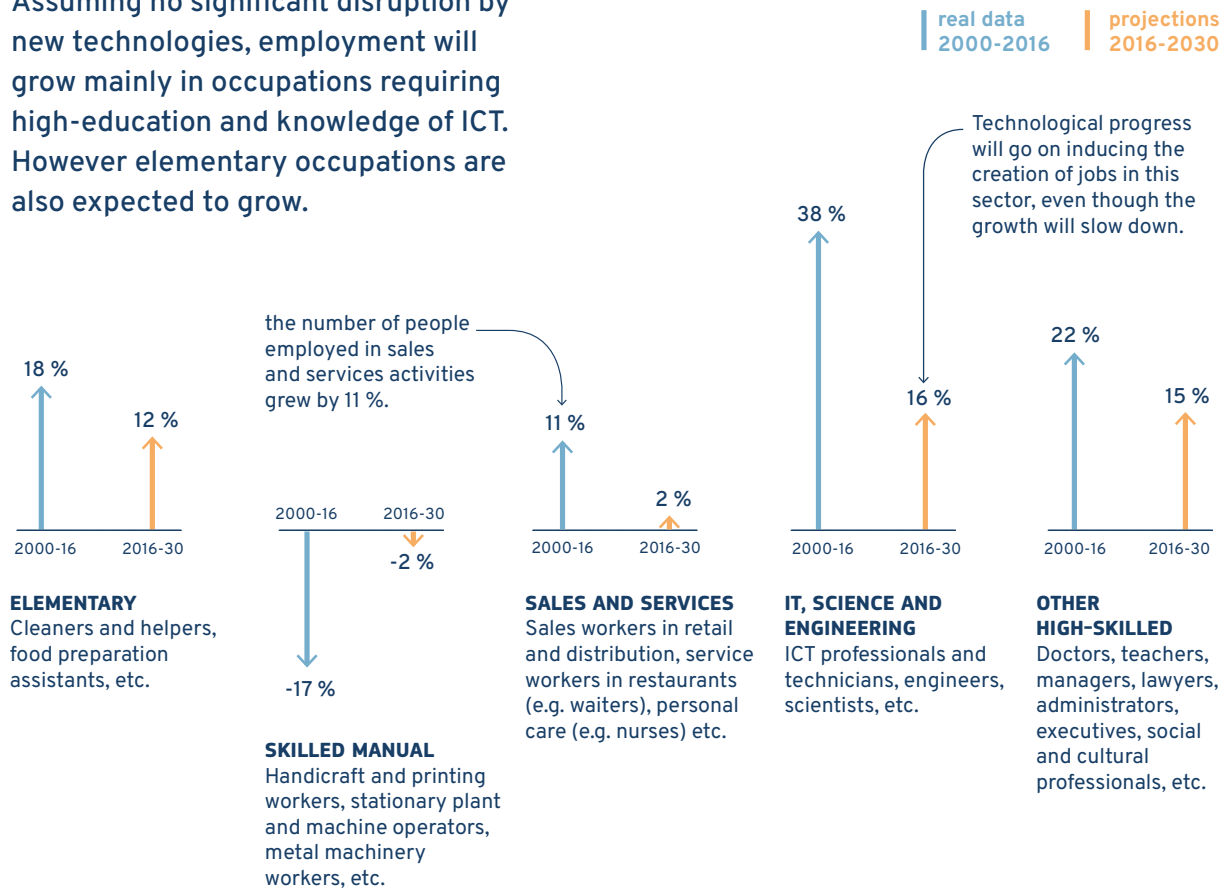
Assuming no significant disruption by new technologies, employment will grow mainly in occupations requiring high-education and knowledge of ICT. However elementary occupations are also expected to grow.

real data 2000-2016

projections 2016-2030

Technological progress will go on inducing the creation of jobs in this sector, even though the growth will slow down.

the number of people employed in sales and services activities grew by 11 %.

18 %

12 %

2000-16

2016-30

ELEMENTARY
Cleaners and helpers, food preparation assistants, etc.

2000-16

2016-30

-2 %

-17 %

SKILLED MANUAL
Handicraft and printing workers, stationary plant and machine operators, metal machinery workers, etc.

11 %

2 %

2000-16

2016-30

SALES AND SERVICES
Sales workers in retail and distribution, service workers in restaurants (e.g. waiters), personal care (e.g. nurses) etc.

38 %

16 %

2000-16

2016-30

IT, SCIENCE AND ENGINEERING
ICT professionals and technicians, engineers, scientists, etc.

22 %

15 %

2000-16

2016-30

OTHER HIGH-SKILLED
Doctors, teachers, managers, lawyers, administrators, executives, social and cultural professionals, etc.